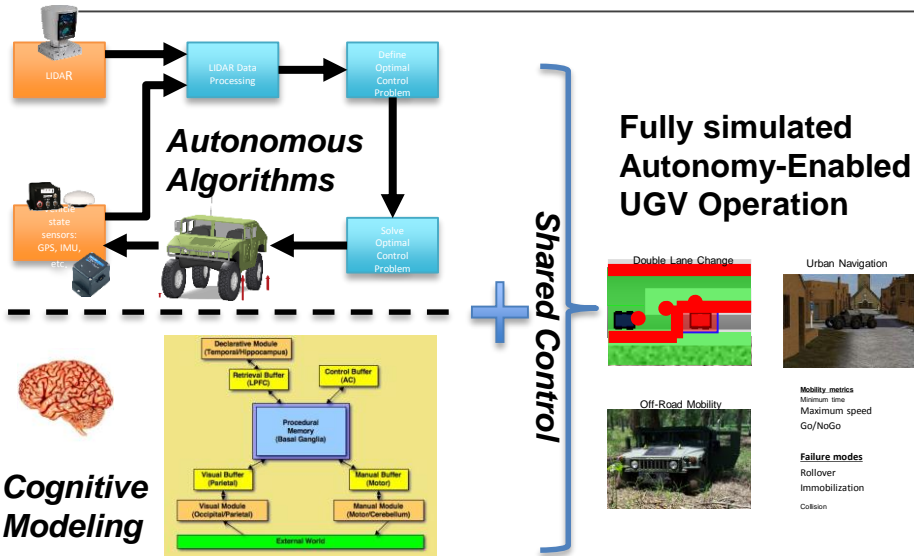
LiDAR

LIDAR Data Processing

Define Optimal Control Problem

Autonomous Algorithms

Vehicle state sensors: GPS, IMU, etc.

Solve Optimal Control Problem

Shared Control

Fully simulated Autonomy-Enabled UGV Operation

Declarative Module (Temporal/Hippocampus)

Retrieval Buffer (LPFC)

Control Buffer (AC)

Procedural Memory (Basal Ganglia)

Visual Buffer (Parietal)

Manual Buffer (Motor)

Visual Module (Occipital/Parietal)

Manual Module (Motor/Cerebellum)

External World

Cognitive Modeling

Double Lane Change

Urban Navigation

Off-Road Mobility

Mobility metrics
Minimum time
Maximum speed
Go/NoGo

Failure modes
Rollover
Immobilization
Collision